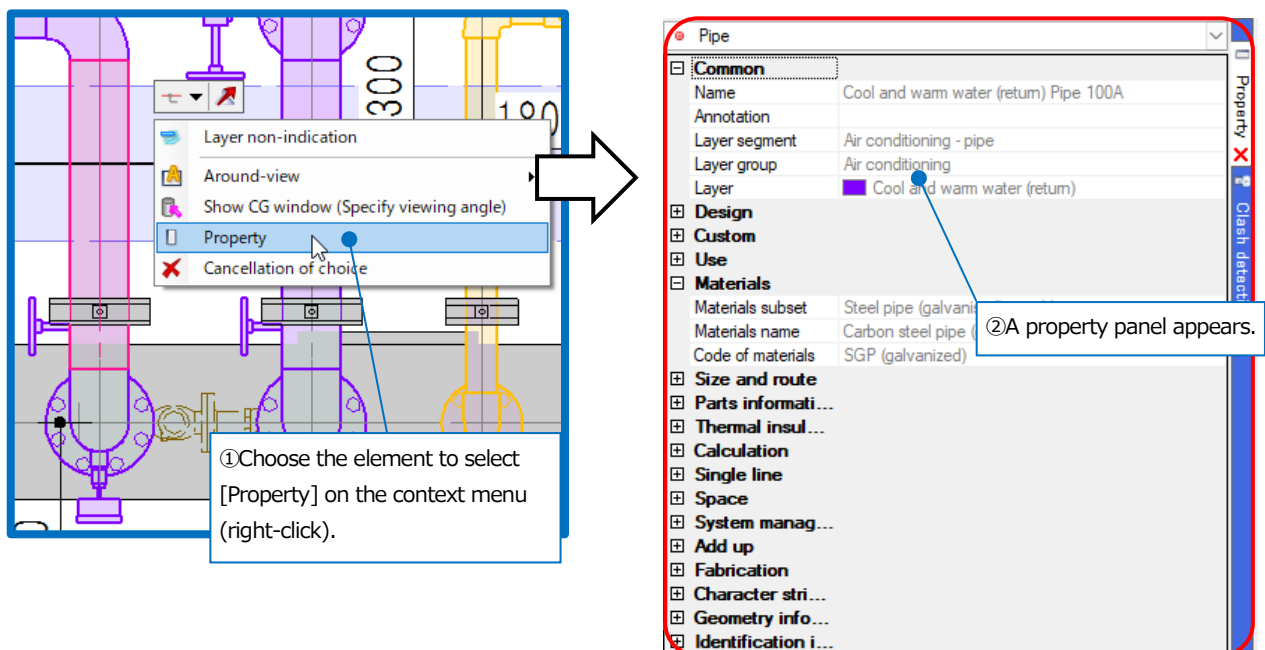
300

180

Layer non-indication
Around-view
Show CG window (Specify viewing angle)
Property
Cancellation of choice

①Choose the element to select [Property] on the context menu (right-click).

Pipe

| | |
|---|---|
| ⊟ Common | |
| Name | Cool and warm water (return) Pipe 100A |
| Annotation | |
| Layer segment | Air conditioning - pipe |
| Layer group | Air conditioning |
| Layer | Cool and warm water (return) |
| ⊞ Design | |
| ⊞ Custom | |
| ⊞ Use | |
| ⊟ Materials | |
| Materials subset | Steel pipe (galvanis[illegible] |
| Materials name | Carbon steel pipe ([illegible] |
| Code of materials | SGP (galvanized) |
| ⊞ Size and route | |
| ⊞ Parts informati... | |
| ⊞ Thermal insul... | |
| ⊞ Calculation | |
| ⊞ Single line | |
| ⊞ Space | |
| ⊞ System manag... | |
| ⊞ Add up | |
| ⊞ Fabrication | |
| ⊞ Character stri... | |
| ⊞ Geometry info... | |
| ⊞ Identification i... | |

②A property panel appears.

Property

Clash detecti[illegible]